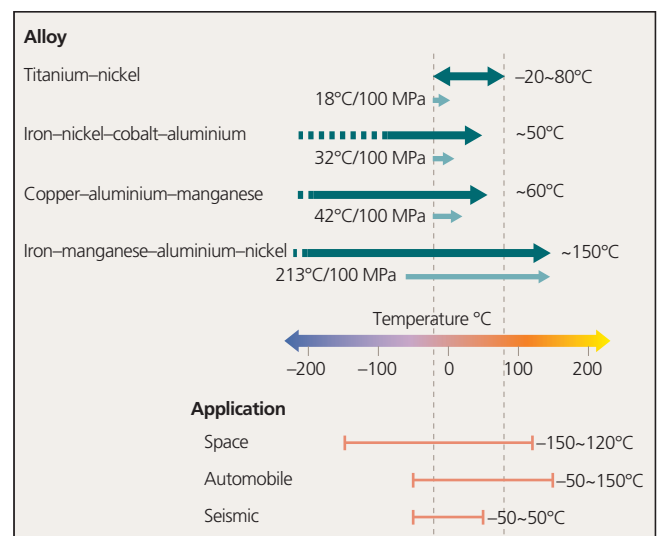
Alloy

Titanium–nickel
–20~80°C
18°C/100 MPa

Iron–nickel–cobalt–aluminium
~50°C
32°C/100 MPa

Copper–aluminium–manganese
~60°C
42°C/100 MPa

Iron–manganese–aluminium–nickel
~150°C
213°C/100 MPa

Temperature °C
–200 –100 0 100 200

Application

Space
–150~120°C

Automobile
–50~150°C

Seismic
–50~50°C